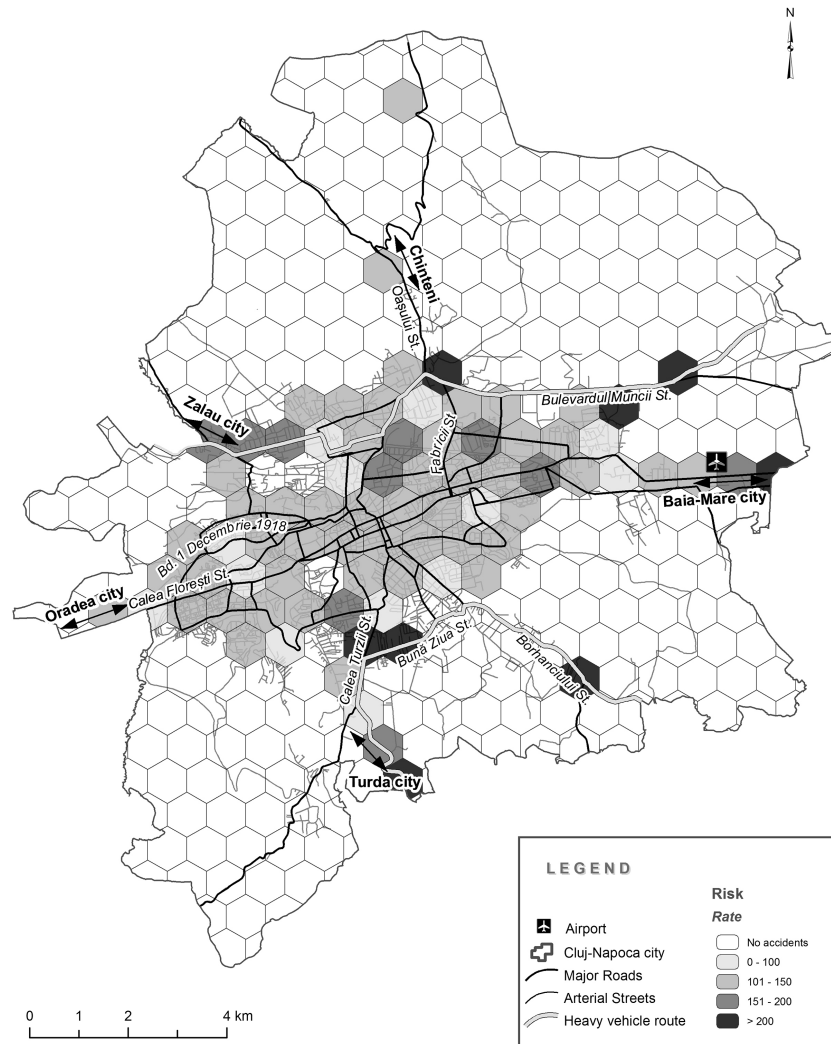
N

Chinteni

Oașului St.

Bulevardul Muncii St.

Zalau city

Fabricii St.

Baia-Mare city

Bd. 1 Decembrie 1918

Calea Florești St.

Oradea city

Calea Turzii St.

Buna Ziua St.

Borhanciului St.

Turda city

LEGEND

Airport

Cluj-Napoca city

Major Roads

Arterial Streets

Heavy vehicle route

Risk

Rate

No accidents

0 - 100

101 - 150

151 - 200

> 200

0 1 2 4 km